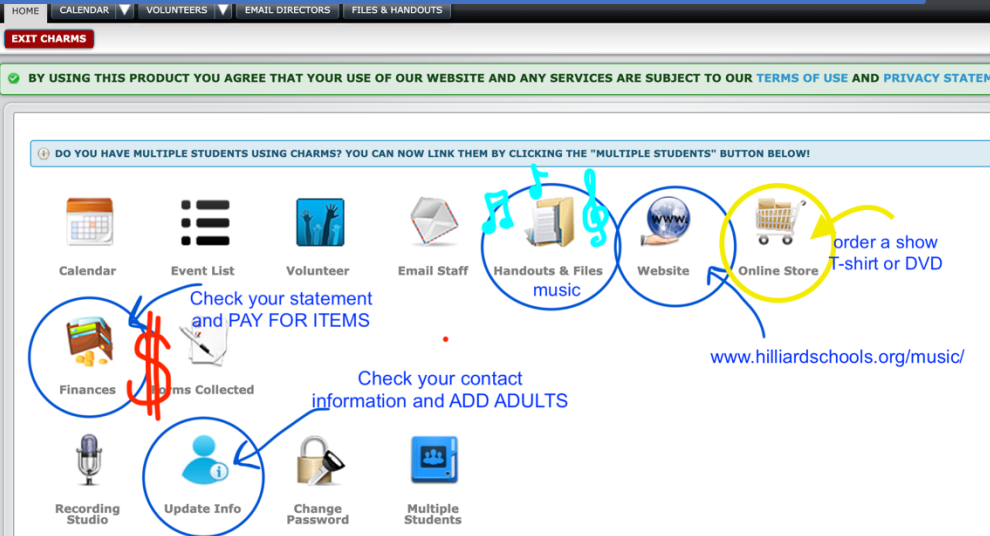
HOME CALENDAR VOLUNTEERS EMAIL DIRECTORS FILES & HANDOUTS

EXIT CHARMS

BY USING THIS PRODUCT YOU AGREE THAT YOUR USE OF OUR WEBSITE AND ANY SERVICES ARE SUBJECT TO OUR TERMS OF USE AND PRIVACY STATEM

DO YOU HAVE MULTIPLE STUDENTS USING CHARMS? YOU CAN NOW LINK THEM BY CLICKING THE "MULTIPLE STUDENTS" BUTTON BELOW!

Calendar

Event List

Volunteer

Email Staff

Handouts & Files

music

Website

Online Store

order a show T-shirt or DVD

Check your statement and PAY FOR ITEMS

Finances

Forms Collected

www.hilliardschools.org/music/

Check your contact information and ADD ADULTS

Recording Studio

Update Info

Change Password

Multiple Students